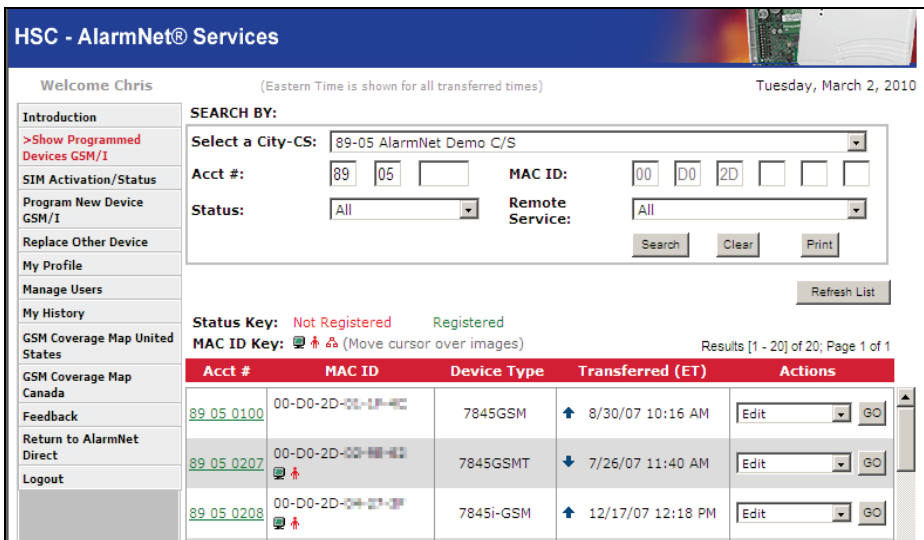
HSC - AlarmNet® Services

Welcome Chris

(Eastern Time is shown for all transferred times)

Tuesday, March 2, 2010

Introduction
>Show Programmed Devices GSM/I
SIM Activation/Status
Program New Device GSM/I
Replace Other Device
My Profile
Manage Users
My History
GSM Coverage Map United States
GSM Coverage Map Canada
Feedback
Return to AlarmNet Direct
Logout

SEARCH BY:

Select a City-CS: 89-05 AlarmNet Demo C/S

Acct #: 89 05

MAC ID: 00 D0 2D

Status: All

Remote Service: All

Search Clear Print

Refresh List

Status Key: Not Registered Registered

MAC ID Key: (Move cursor over images)

Results [1 - 20] of 20; Page 1 of 1

| Acct # | MAC ID | Device Type | Transferred (ET) | Actions |
|---|---|---|---|---|
| 89 05 0100 | 00-D0-2D-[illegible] | 7845GSM | 8/30/07 10:16 AM | Edit GO |
| 89 05 0207 | 00-D0-2D-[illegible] | 7845GSMT | 7/26/07 11:40 AM | Edit GO |
| 89 05 0208 | 00-D0-2D-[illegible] | 7845i-GSM | 12/17/07 12:18 PM | Edit GO |